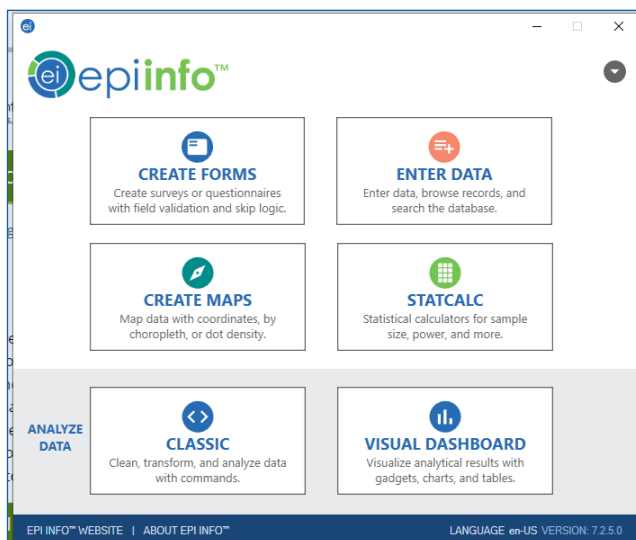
ei

epiinfo™

CREATE FORMS
Create surveys or questionnaires with field validation and skip logic.

ENTER DATA
Enter data, browse records, and search the database.

CREATE MAPS
Map data with coordinates, by choropleth, or dot density.

STATCALC
Statistical calculators for sample size, power, and more.

ANALYZE DATA

CLASSIC
Clean, transform, and analyze data with commands.

VISUAL DASHBOARD
Visualize analytical results with gadgets, charts, and tables.

EPI INFO™ WEBSITE | ABOUT EPI INFO™

LANGUAGE en-US VERSION: 7.2.5.0